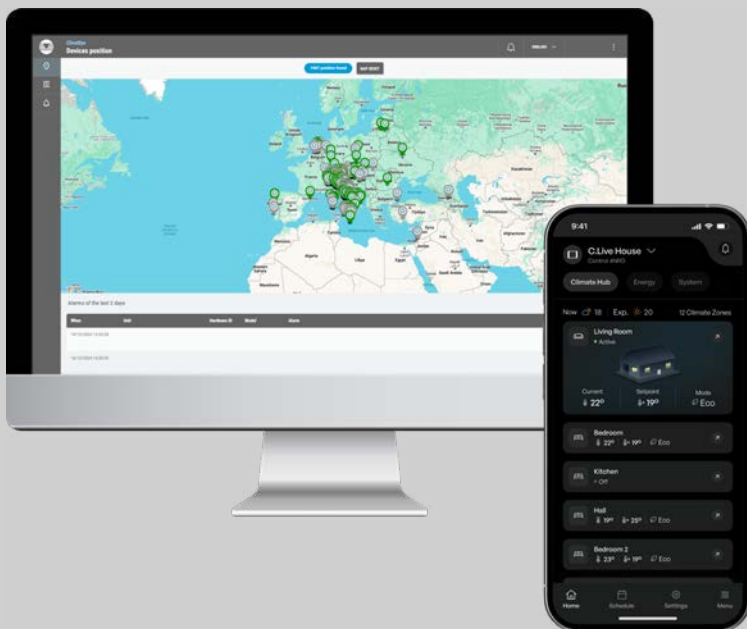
ClimEye
Devices position

Alarms of the last 3 days

| When | Unit | Hardware ID | Model | Alarm |
|---|---|---|---|---|

9:41

C.Live House
Climate Hub
Energy
System

Now 18 | Exp. 20
12 Climate Zones

Living Room
• Active
Current
22°
Setpoint
19°
Mode
Eco

Bedroom
22° | 19° | Eco

Kitchen
• Off

Hall
19° | 25° | Eco

Bedroom 2
23° | 19° | Eco

Home
Schedule
Settings
Menu